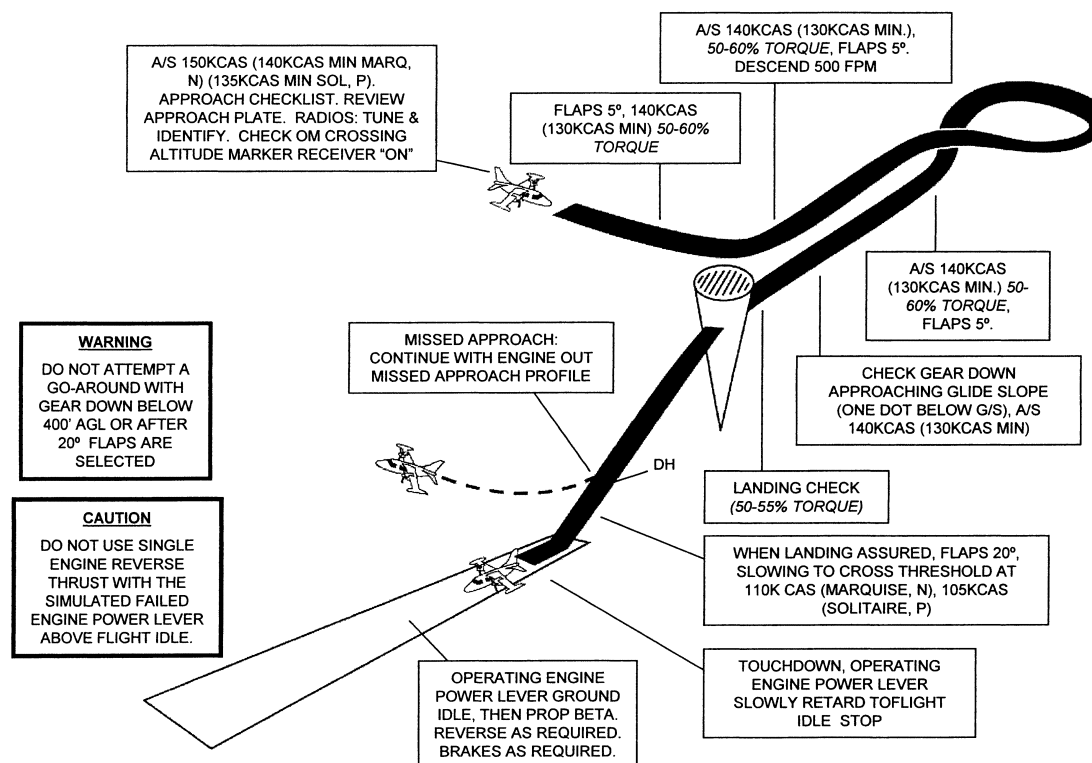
A/S 150KCAS (140KCAS MIN MARQ, N) (135KCAS MIN SOL, P). APPROACH CHECKLIST. REVIEW APPROACH PLATE. RADIOS: TUNE & IDENTIFY. CHECK OM CROSSING ALTITUDE MARKER RECEIVER "ON"

FLAPS 5º, 140KCAS (130KCAS MIN) *50-60% TORQUE*

A/S 140KCAS (130KCAS MIN.), *50-60% TORQUE*, FLAPS 5º. DESCEND 500 FPM

A/S 140KCAS (130KCAS MIN.) *50-60% TORQUE*, FLAPS 5º.

CHECK GEAR DOWN APPROACHING GLIDE SLOPE (ONE DOT BELOW G/S), A/S 140KCAS (130KCAS MIN)

MISSED APPROACH: CONTINUE WITH ENGINE OUT MISSED APPROACH PROFILE

WARNING

DO NOT ATTEMPT A GO-AROUND WITH GEAR DOWN BELOW 400' AGL OR AFTER 20º FLAPS ARE SELECTED

DH

LANDING CHECK *(50-55% TORQUE)*

CAUTION

DO NOT USE SINGLE ENGINE REVERSE THRUST WITH THE SIMULATED FAILED ENGINE POWER LEVER ABOVE FLIGHT IDLE.

WHEN LANDING ASSURED, FLAPS 20º, SLOWING TO CROSS THRESHOLD AT 110K CAS (MARQUISE, N), 105KCAS (SOLITAIRE, P)

OPERATING ENGINE POWER LEVER GROUND IDLE, THEN PROP BETA. REVERSE AS REQUIRED. BRAKES AS REQUIRED.

TOUCHDOWN, OPERATING ENGINE POWER LEVER SLOWLY RETARD TOFLIGHT IDLE STOP